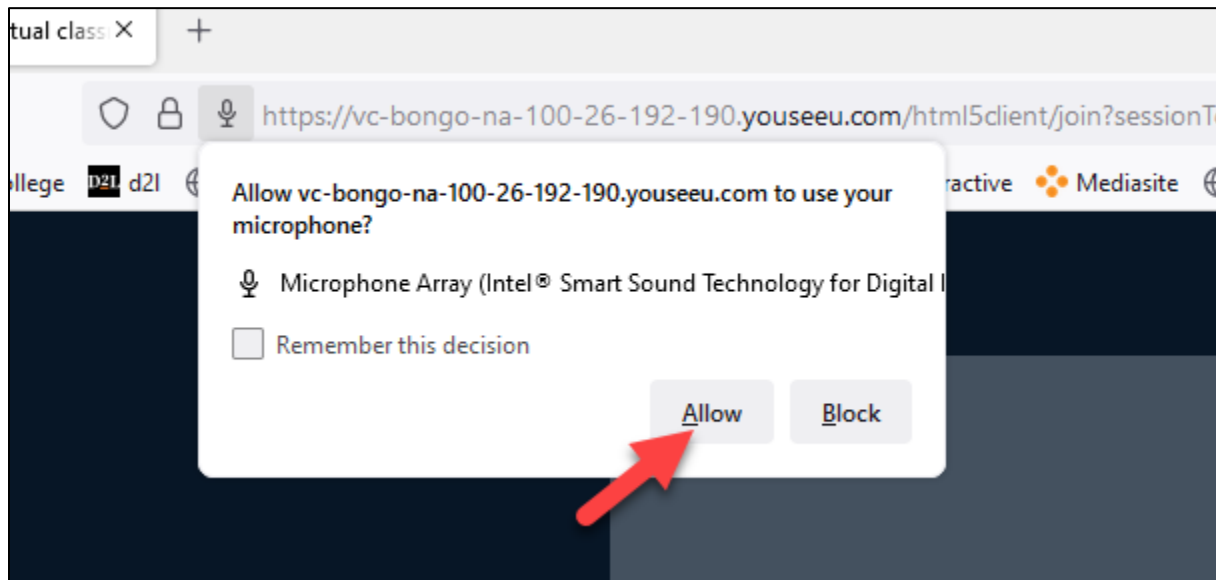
tual class ×

+

https://vc-bongo-na-100-26-192-190.youseeu.com/html5client/join?sessionT

llege D2L d2l ractive Mediasite

Allow vc-bongo-na-100-26-192-190.youseeu.com to use your microphone?

Microphone Array (Intel® Smart Sound Technology for Digital I

Remember this decision

Allow Block